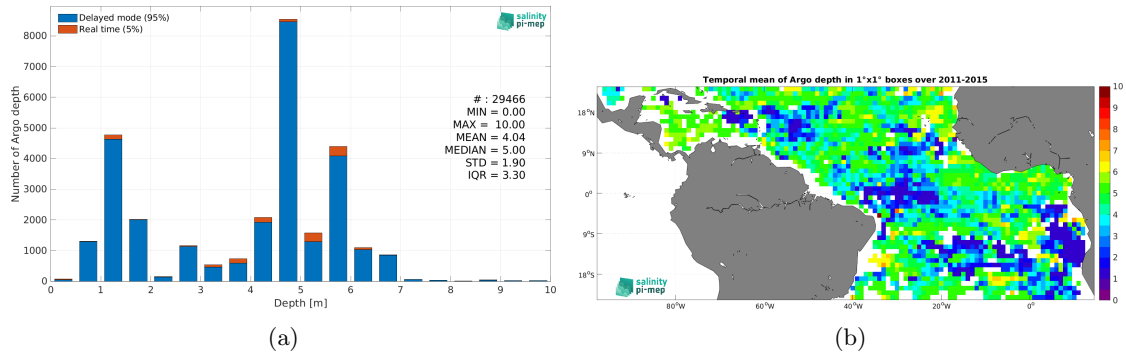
Delayed mode (95%)
Real time (5%)

salinity pi-mep

Number of Argo depth

8000
7000
6000
5000
4000
3000
2000
1000
0

0 1 2 3 4 5 6 7 8 9 10

Depth [m]

# : 29466
MIN = 0.00
MAX = 10.00
MEAN = 4.04
MEDIAN = 5.00
STD = 1.90
IQR = 3.30

(a)

Temporal mean of Argo depth in 1°x1° boxes over 2011-2015

18°N
9°N
0°
9°S
18°S

80°W 60°W 40°W 20°W 0°

10
9
8
7
6
5
4
3
2
1
0

salinity pi-mep

(b)